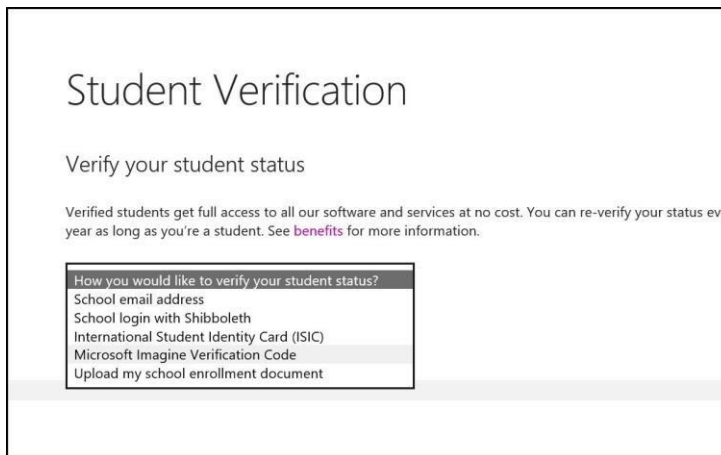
Student Verification

Verify your student status

Verified students get full access to all our software and services at no cost. You can re-verify your status ev year as long as you're a student. See benefits for more information.

How you would like to verify your student status?
School email address
School login with Shibboleth
International Student Identity Card (ISIC)
Microsoft Imagine Verification Code
Upload my school enrollment document